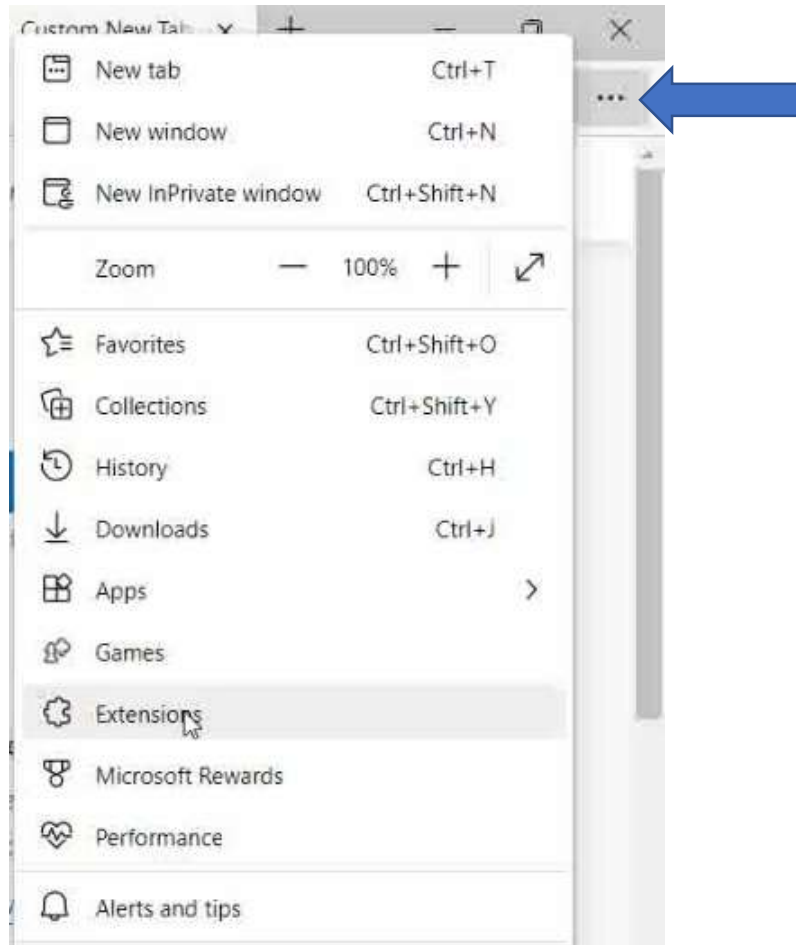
Custom New Tab ×

New tab Ctrl+T

New window Ctrl+N

New InPrivate window Ctrl+Shift+N

Zoom — 100% +

Favorites Ctrl+Shift+O

Collections Ctrl+Shift+Y

History Ctrl+H

Downloads Ctrl+J

Apps

Games

Extensions

Microsoft Rewards

Performance

Alerts and tips